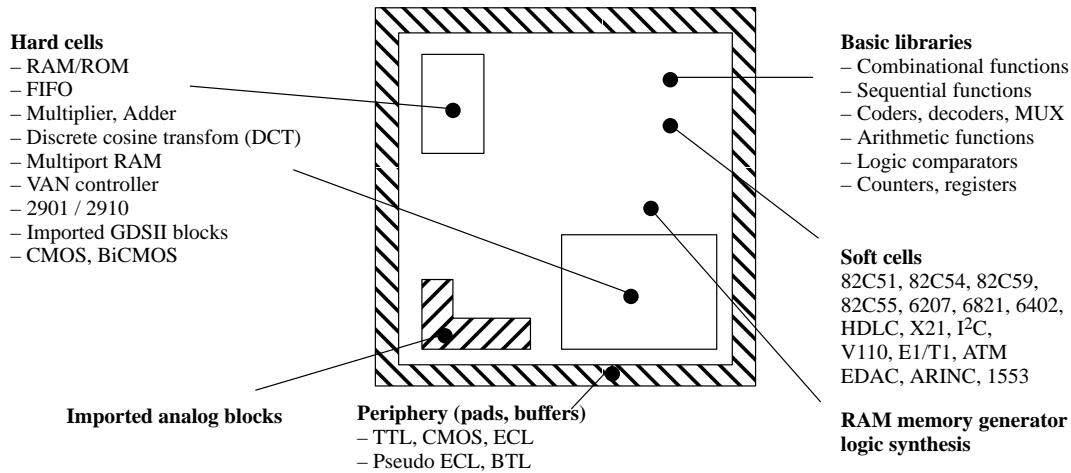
**Hard cells**
– RAM/ROM
– FIFO
– Multiplier, Adder
– Discrete cosine transfom (DCT)
– Multiport RAM
– VAN controller
– 2901 / 2910
– Imported GDSII blocks
– CMOS, BiCMOS

**Basic libraries**
– Combinational functions
– Sequential functions
– Coders, decoders, MUX
– Arithmetic functions
– Logic comparators
– Counters, registers

**Soft cells**
82C51, 82C54, 82C59, 82C55, 6207, 6821, 6402, HDLC, X21, I$^2$C, V110, E1/T1, ATM EDAC, ARINC, 1553

**Imported analog blocks**

**Periphery (pads, buffers)**
– TTL, CMOS, ECL
– Pseudo ECL, BTL

**RAM memory generator logic synthesis**